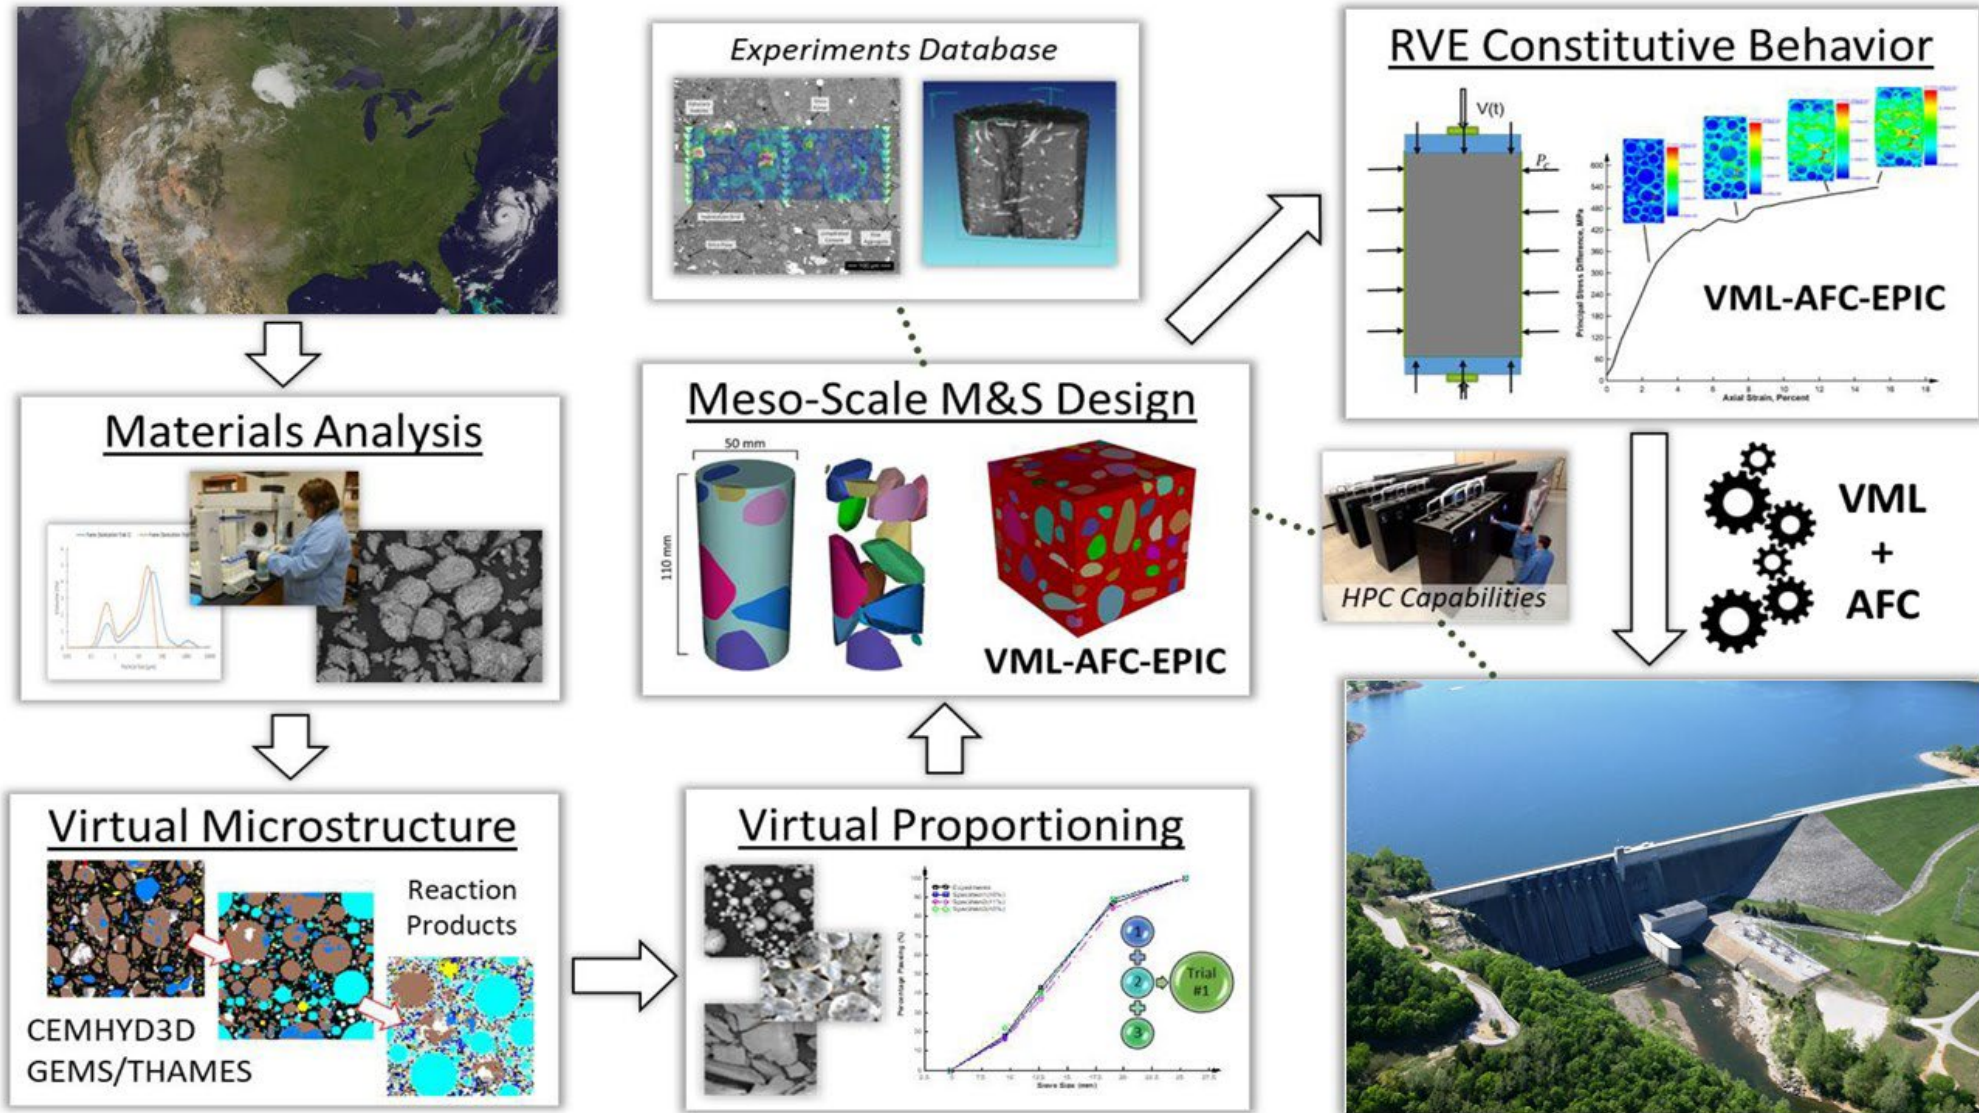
Experiments Database

RVE Constitutive Behavior

V(t)

$P_c$

Principal Stress Difference, MPa

Axial Strain, Percent

VML-AFC-EPIC

Materials Analysis

Meso-Scale M&S Design

50 mm

110 mm

VML-AFC-EPIC

HPC Capabilities

VML
+
AFC

Virtual Microstructure

Reaction Products

CEMHYD3D
GEMS/THAMES

Virtual Proportioning

Percentage Passing (%)

Sieve Size (mm)

1

2

3

Trial #1